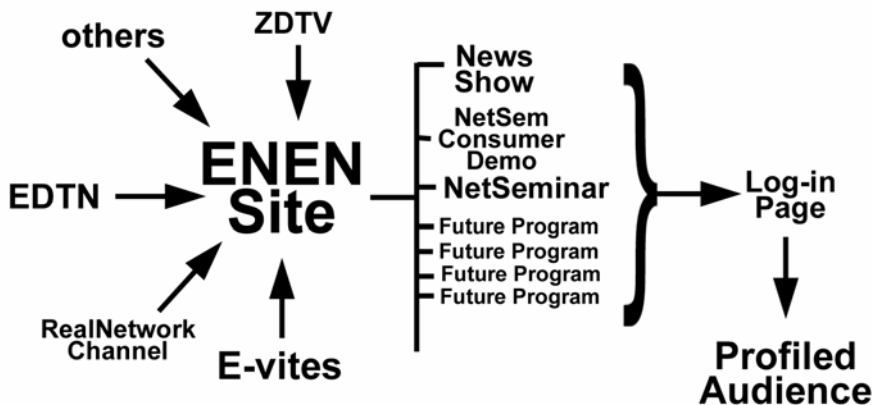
ZDTV

others

EDTN

ENEN Site

RealNetwork Channel

E-vites

News Show

NetSem Consumer Demo

NetSeminar

Future Program

Future Program

Future Program

Future Program

Log-in Page

Profiled Audience